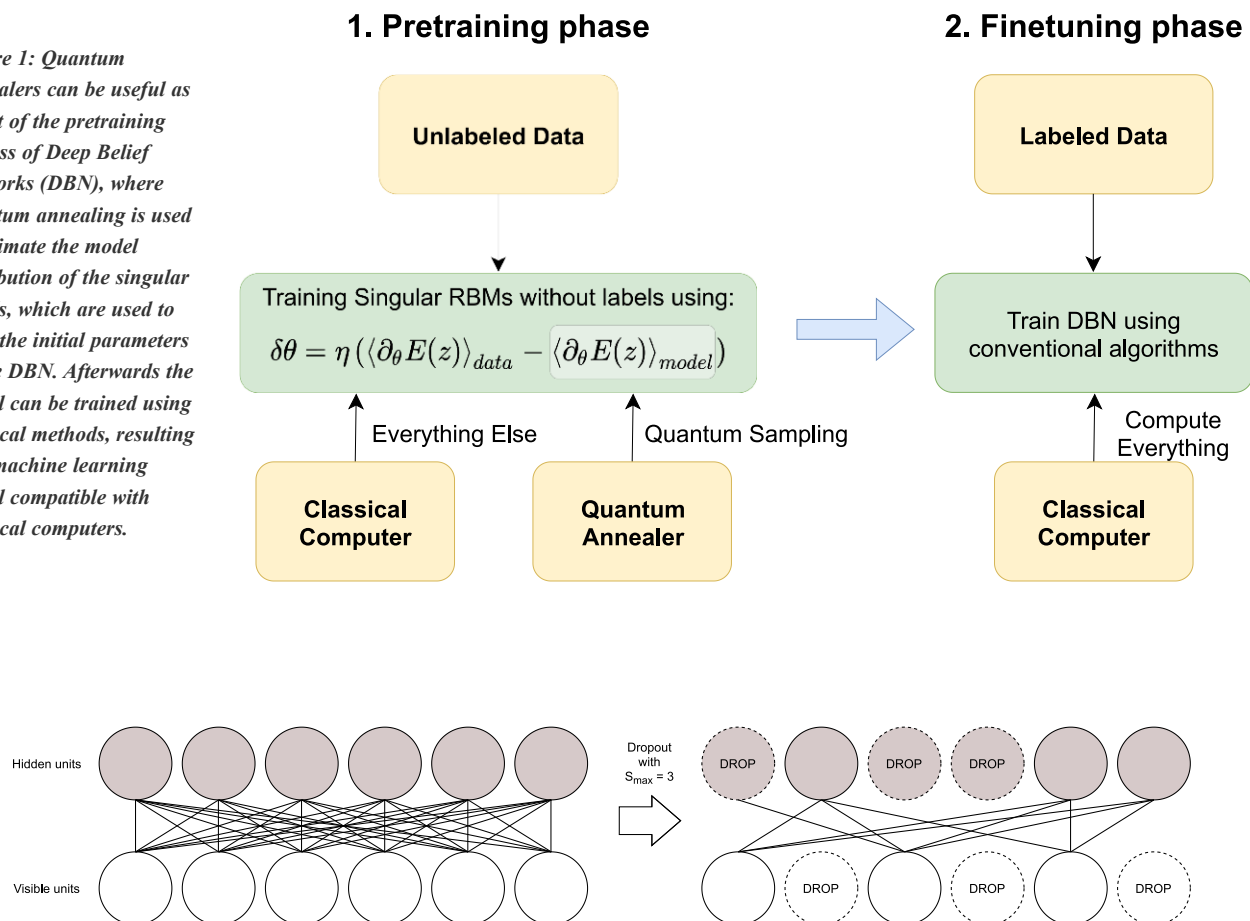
re 1: Quantum alers can be useful as t of the pretraining ss of Deep Belief orks (DBN), where tum annealing is used imate the model bution of the singular s, which are used to the initial parameters DBN. Afterwards the l can be trained using cal methods, resulting machine learning l compatible with cal computers.

1. Pretraining phase

Unlabeled Data

Training Singular RBMs without labels using:

$\delta\theta = \eta \left( \langle \partial_\theta E(z) \rangle_{data} - \langle \partial_\theta E(z) \rangle_{model} \right)$

Everything Else

Quantum Sampling

Classical Computer

Quantum Annealer

2. Finetuning phase

Labeled Data

Train DBN using conventional algorithms

Compute Everything

Classical Computer

Hidden units

Visible units

Dropout with $S_{max}$ = 3

DROP

DROP

DROP

DROP

DROP

DROP